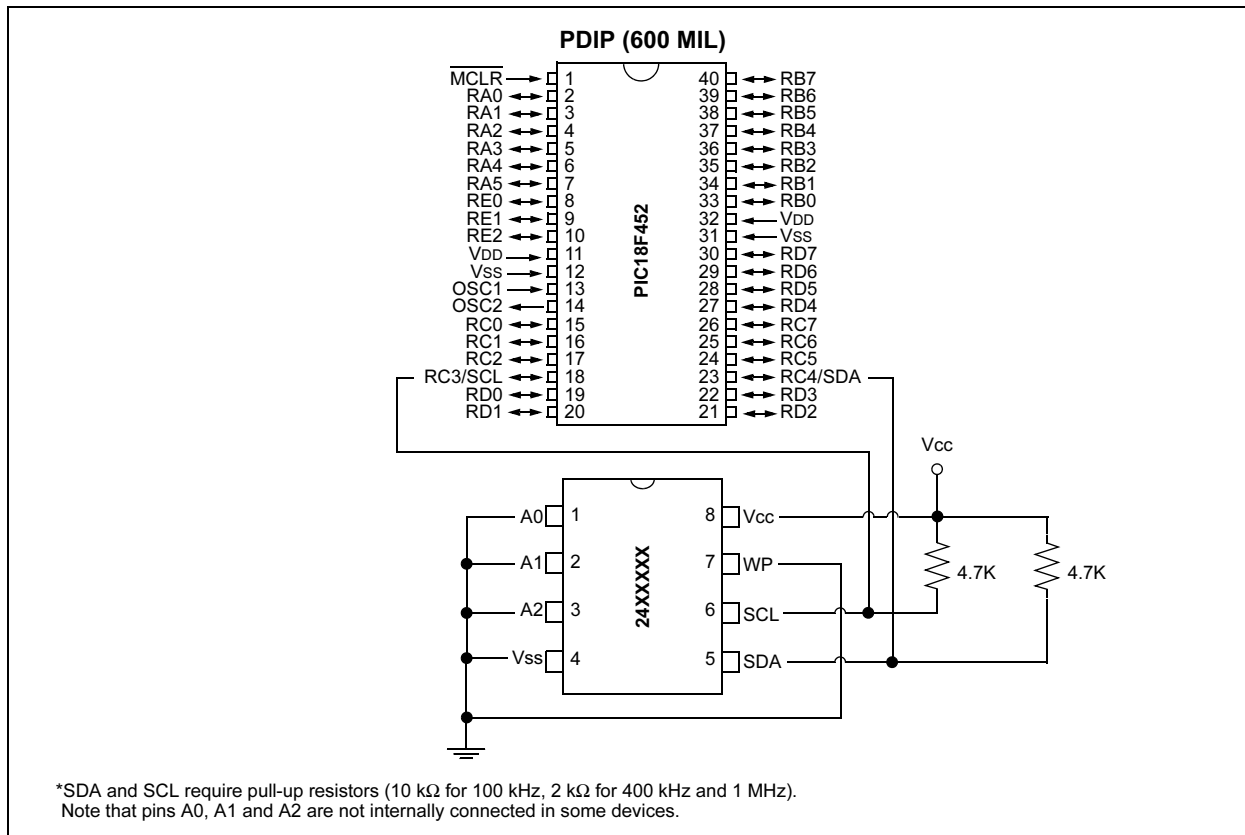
PDIP (600 MIL)

$\overline{MCLR}$ 1
RA0 2
RA1 3
RA2 4
RA3 5
RA4 6
RA5 7
RE0 8
RE1 9
RE2 10
VDD 11
VSS 12
OSC1 13
OSC2 14
RC0 15
RC1 16
RC2 17
RC3/SCL 18
RD0 19
RD1 20

PIC18F452

40 RB7
39 RB6
38 RB5
37 RB4
36 RB3
35 RB2
34 RB1
33 RB0
32 VDD
31 VSS
30 RD7
29 RD6
28 RD5
27 RD4
26 RC7
25 RC6
24 RC5
23 RC4/SDA
22 RD3
21 RD2

Vcc

A0 1
A1 2
A2 3
Vss 4

24XXXXX

8 Vcc
7 WP
6 SCL
5 SDA

4.7K
4.7K

*SDA and SCL require pull-up resistors (10 kΩ for 100 kHz, 2 kΩ for 400 kHz and 1 MHz).
Note that pins A0, A1 and A2 are not internally connected in some devices.